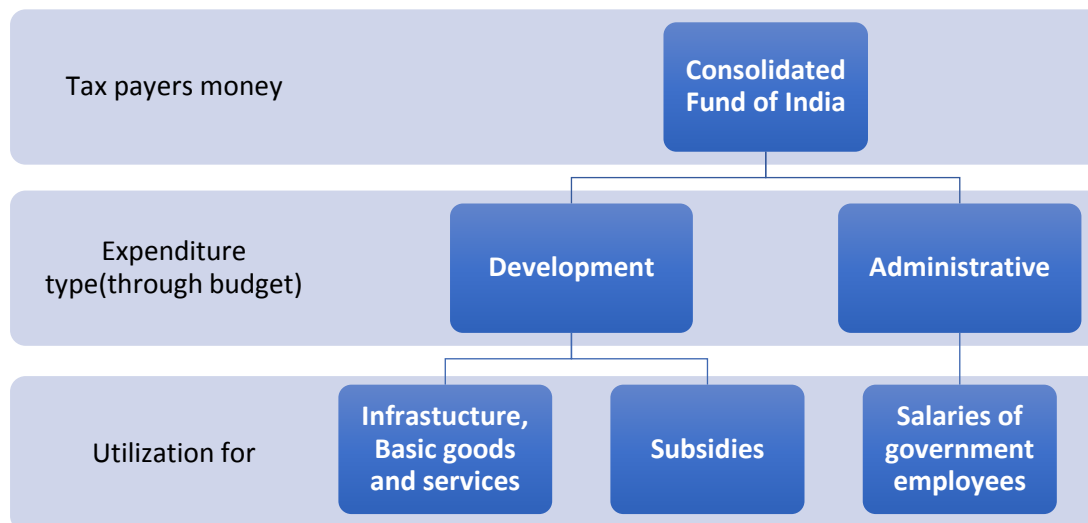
Tax payers money

Consolidated Fund of India

Expenditure type(through budget)

Development

Administrative

Utilization for

Infrastucture, Basic goods and services

Subsidies

Salaries of government employees